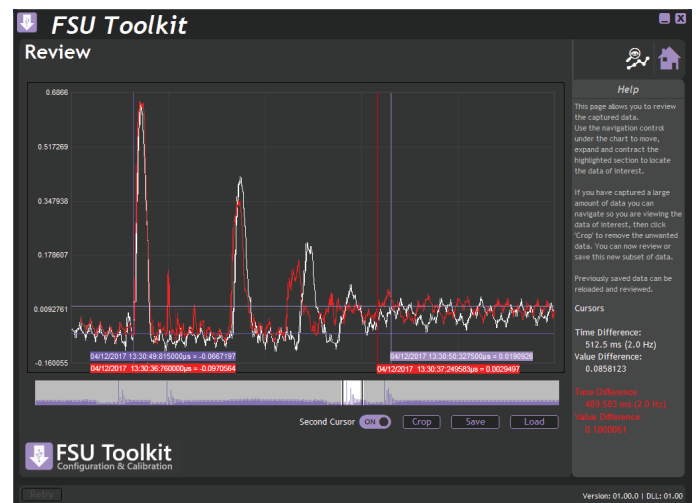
FSU Toolkit

Review

0.6866
0.517269
0.347938
0.178607
0.0092761
-0.160055

04/12/2017 13:30:49.815000µs = -0.0667197
04/12/2017 13:30:36.760000µs = -0.0970564
04/12/2017 13:30:50.327500µs = 0.0190926
04/12/2017 13:30:37.249583µs = 0.0029497

Second Cursor ON
Crop
Save
Load

Help

This page allows you to review the captured data.
Use the navigation control under the chart to move, expand and contract the highlighted section to locate the data of interest.

If you have captured a large amount of data you can navigate so you are viewing the data of interest, then click 'Crop' to remove the unwanted data. You can now review or save this new subset of data.

Previously saved data can be reloaded and reviewed.

Cursors

Time Difference:
512.5 ms (2.0 Hz)
Value Difference:
0.0858123

Time Difference:
489.583 ms (2.0 Hz)
Value Difference:
0.1000061

FSU Toolkit
Configuration & Calibration

Retry

Version: 01.00.0 | DLL: 01.00